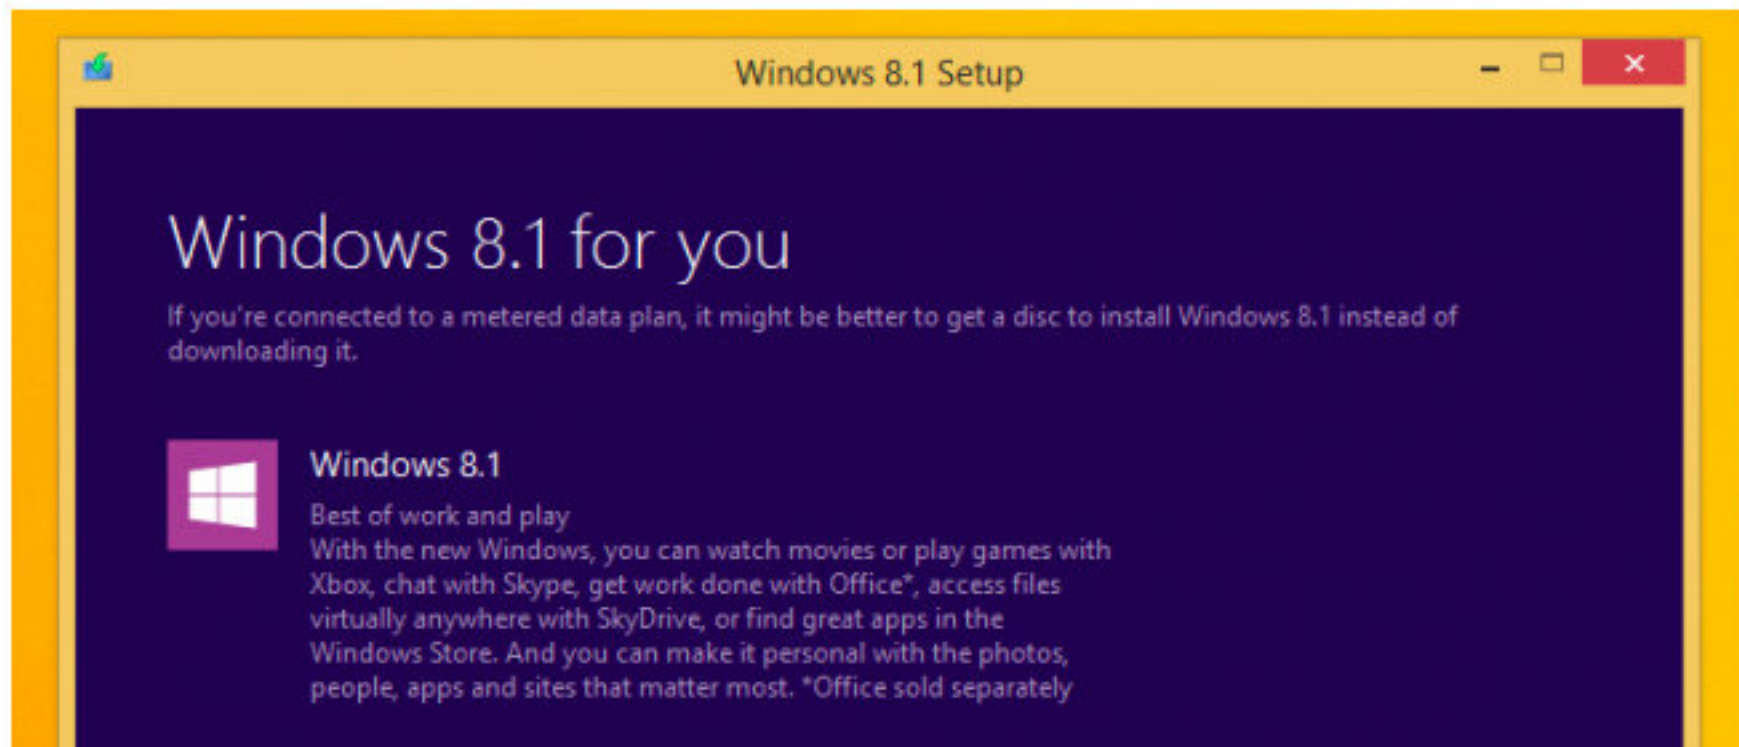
Windows 8.1 Setup

Windows 8.1 for you

If you're connected to a metered data plan, it might be better to get a disc to install Windows 8.1 instead of downloading it.

Windows 8.1

Best of work and play
With the new Windows, you can watch movies or play games with Xbox, chat with Skype, get work done with Office*, access files virtually anywhere with SkyDrive, or find great apps in the Windows Store. And you can make it personal with the photos, people, apps and sites that matter most. *Office sold separately